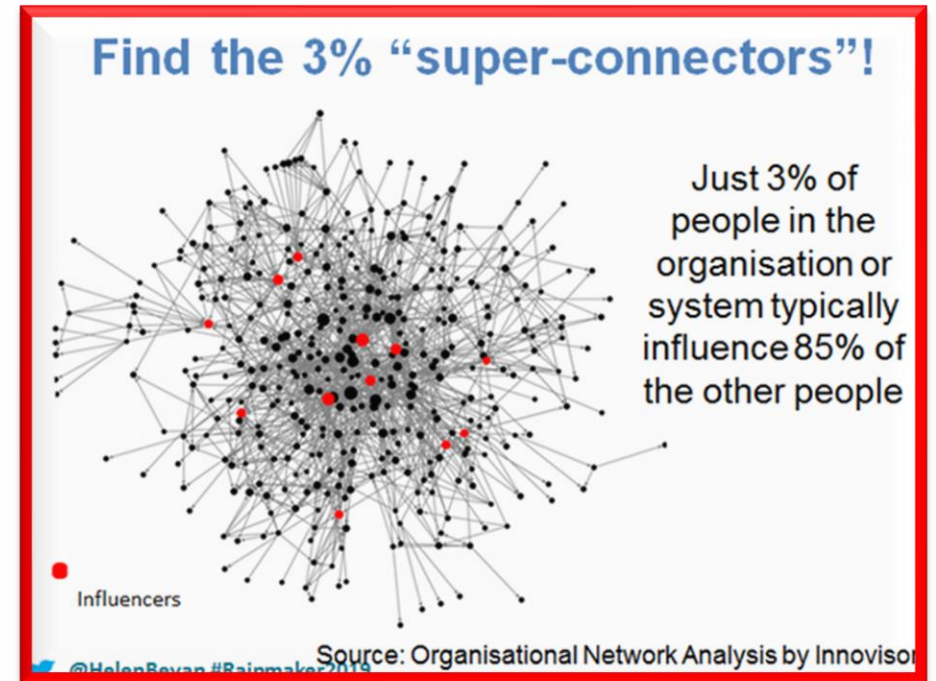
Find the 3% "super-connectors"!

Just 3% of people in the organisation or system typically influence 85% of the other people

Influencers

@HelenBevan #Rainmaker2019

Source: Organisational Network Analysis by Innovisor